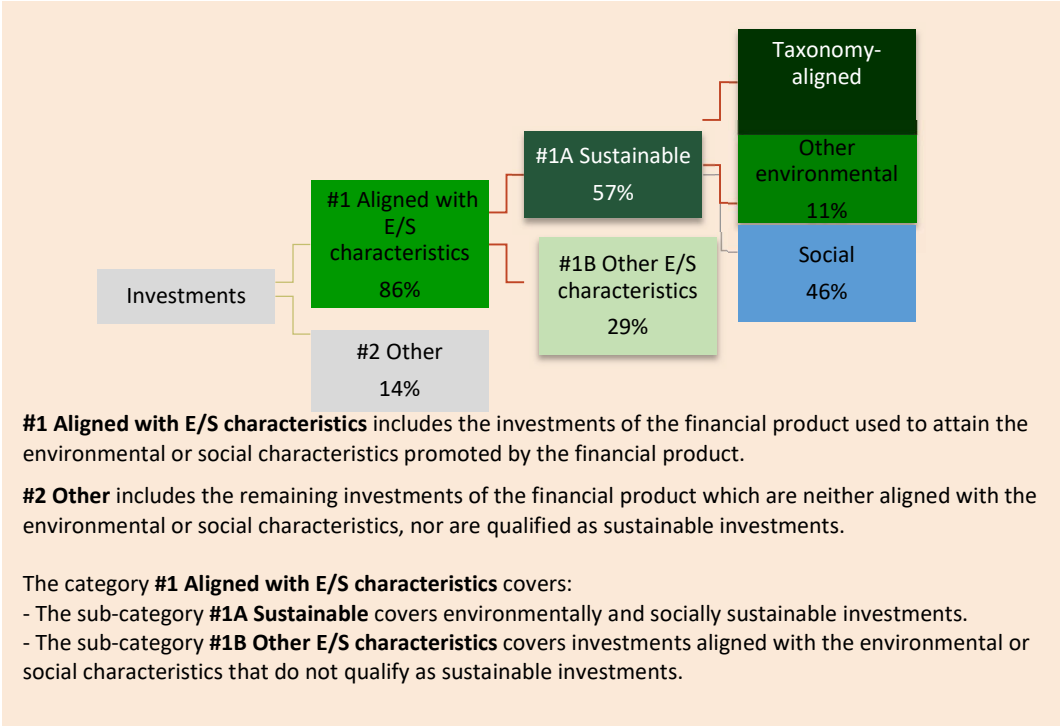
Taxonomy-aligned

#1A Sustainable
57%

Other environmental
11%

#1 Aligned with E/S characteristics
86%

Social
46%

#1B Other E/S characteristics
29%

Investments

#2 Other
14%

**#1 Aligned with E/S characteristics** includes the investments of the financial product used to attain the environmental or social characteristics promoted by the financial product.

**#2 Other** includes the remaining investments of the financial product which are neither aligned with the environmental or social characteristics, nor are qualified as sustainable investments.

The category **#1 Aligned with E/S characteristics** covers:
- The sub-category **#1A Sustainable** covers environmentally and socially sustainable investments.
- The sub-category **#1B Other E/S characteristics** covers investments aligned with the environmental or social characteristics that do not qualify as sustainable investments.